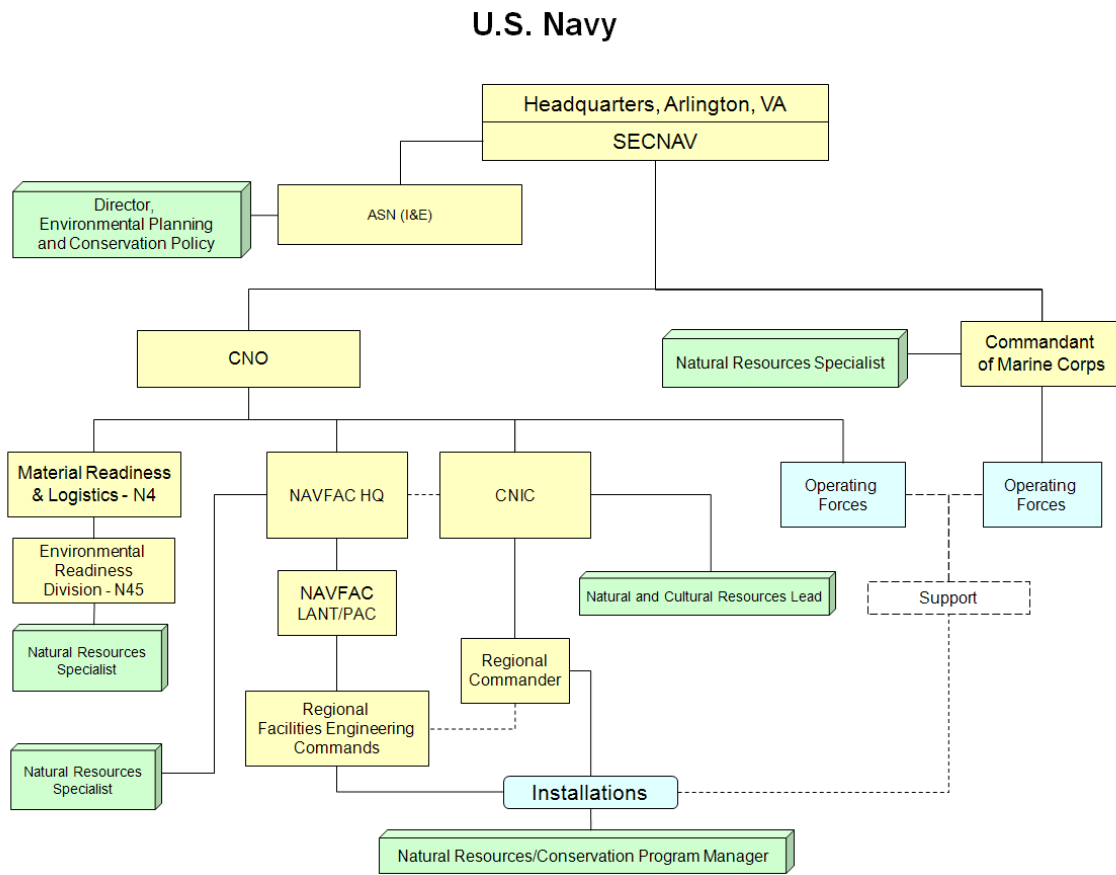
U.S. Navy

Headquarters, Arlington, VA

SECNAV

Director, Environmental Planning and Conservation Policy

ASN (I&E)

CNO

Natural Resources Specialist

Commandant of Marine Corps

Material Readiness & Logistics - N4

NAVFAC HQ

CNIC

Operating Forces

Operating Forces

Environmental Readiness Division - N45

NAVFAC LANT/PAC

Natural and Cultural Resources Lead

Support

Natural Resources Specialist

Regional Commander

Regional Facilities Engineering Commands

Natural Resources Specialist

Installations

Natural Resources/Conservation Program Manager